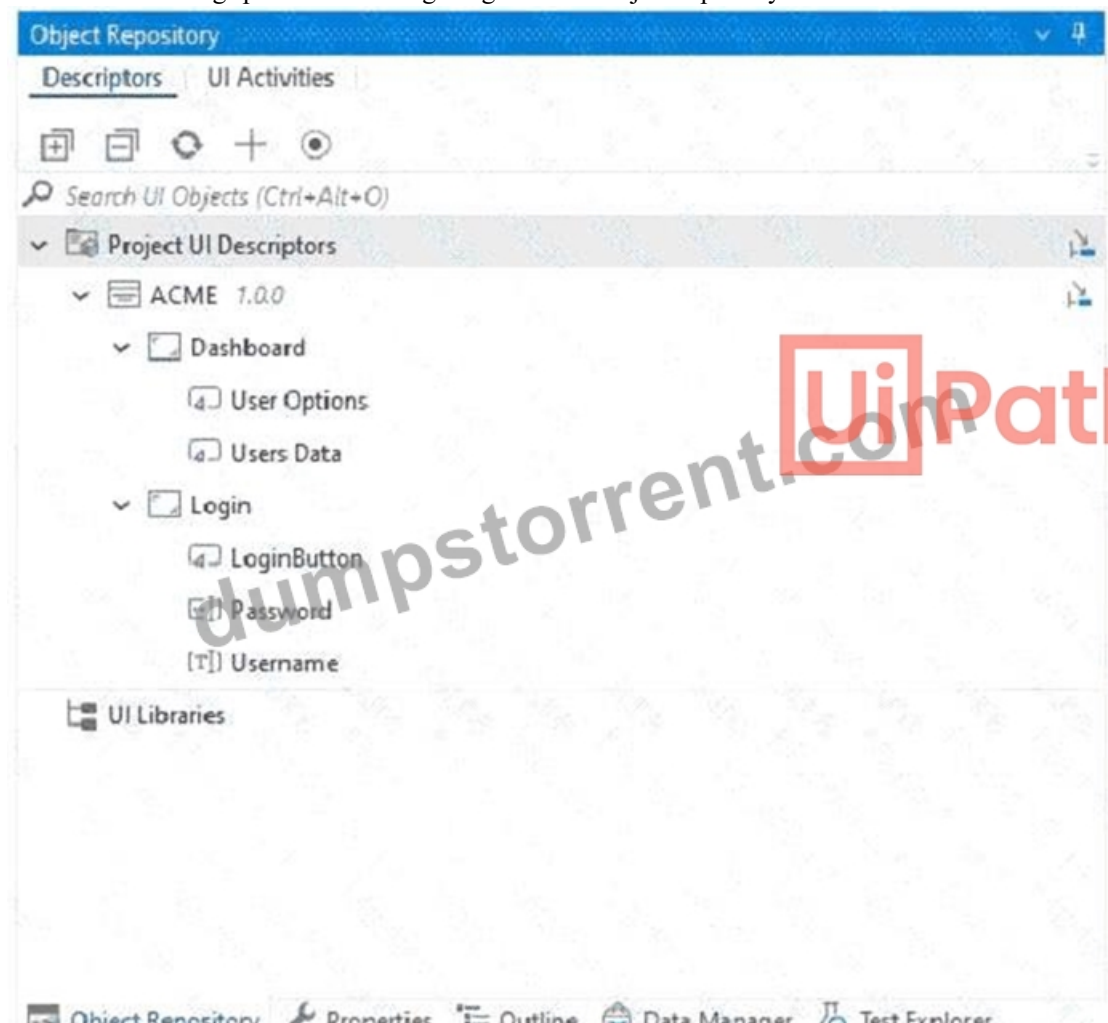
Object Repository

Descriptors UI Activities

Search UI Objects (Ctrl+Alt+O)

Project UI Descriptors

ACME 1.0.0

Dashboard

User Options

Users Data

Login

LoginButton

Password

[T] Username

UI Libraries

UiPat

dumpstorrent.com

Object Repository Properties Outline Data Manager Test Explorer